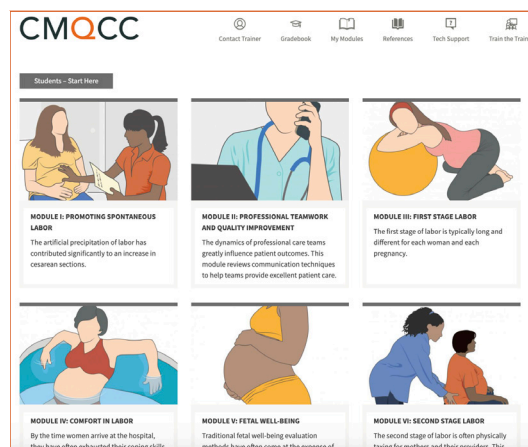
CMQCC

Contact Trainer Gradebook My Modules References Tech Support Train the Train

Students – Start Here

MODULE I: PROMOTING SPONTANEOUS LABOR

The artificial precipitation of labor has contributed significantly to an increase in cesarean sections.

MODULE II: PROFESSIONAL TEAMWORK AND QUALITY IMPROVEMENT

The dynamics of professional care teams greatly influence patient outcomes. This module reviews communication techniques to help teams provide excellent patient care.

MODULE III: FIRST STAGE LABOR

The first stage of labor is typically long and different for each woman and each pregnancy.

MODULE IV: COMFORT IN LABOR

By the time women arrive at the hospital, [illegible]

MODULE V: FETAL WELL-BEING

Traditional fetal well-being evaluation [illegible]

MODULE VI: SECOND STAGE LABOR

The second stage of labor is often physically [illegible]